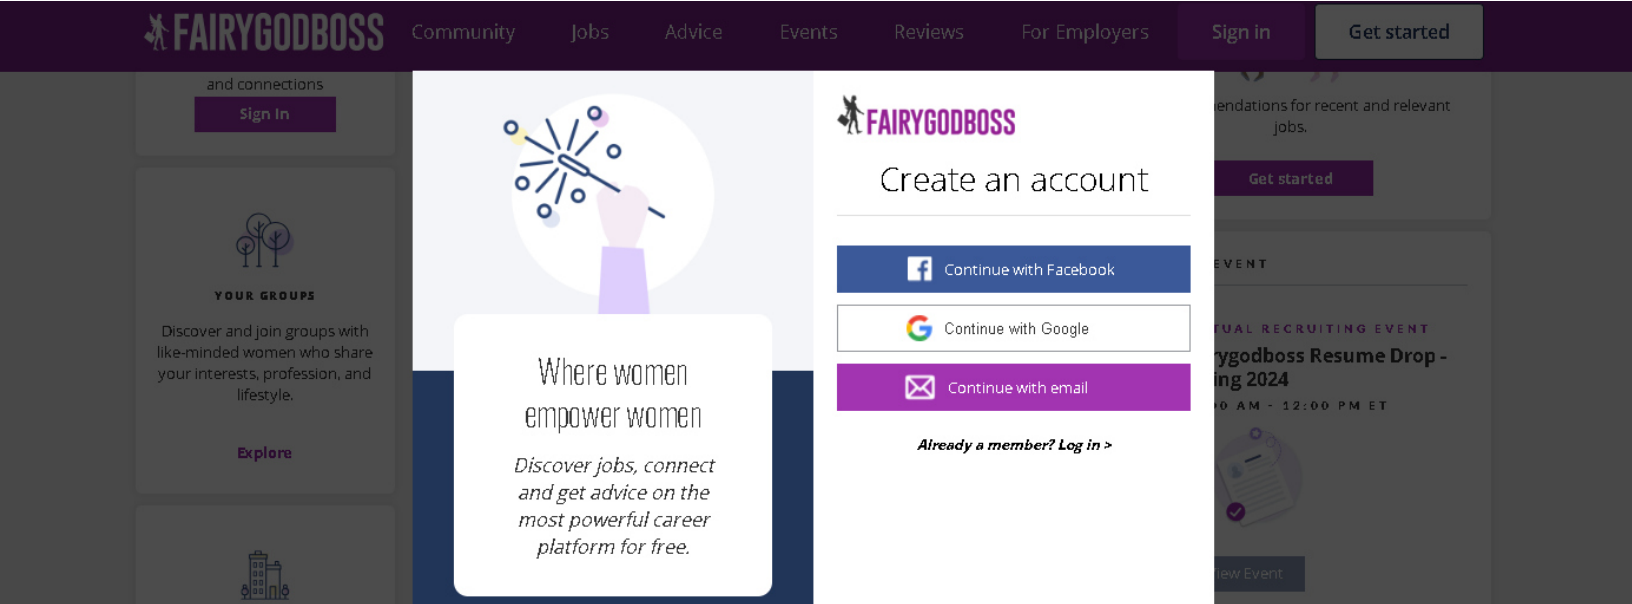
FAIRYGODBOSS Community Jobs Advice Events Reviews For Employers Sign in Get started

and connections

Sign In

YOUR GROUPS

Discover and join groups with like-minded women who share your interests, profession, and lifestyle.

Explore

Where women empower women

Discover jobs, connect and get advice on the most powerful career platform for free.

FAIRYGODBOSS

Create an account

Continue with Facebook

Continue with Google

Continue with email

Already a member? Log in >

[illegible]endations for recent and relevant jobs.

Get started

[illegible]EVENT

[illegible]TUAL RECRUITING EVENT

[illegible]rygodboss Resume Drop - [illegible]ing 2024

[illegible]0 AM - 12:00 PM ET

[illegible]iew Event